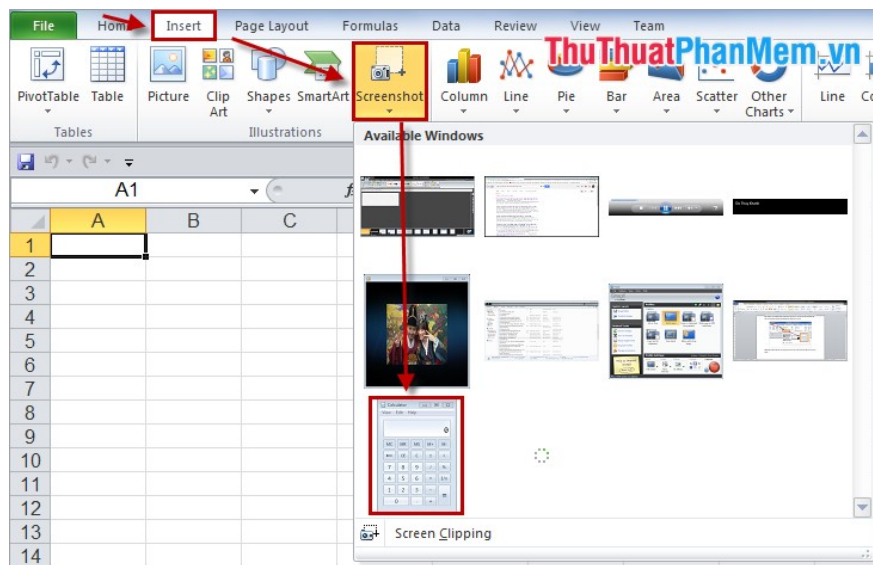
File Home Insert Page Layout Formulas Data Review View Team

ThuThuatPhanMem.vn

PivotTable Table Picture Clip Art Shapes SmartArt Screenshot Column Line Pie Bar Area Scatter Other Charts Line Co

Tables Illustrations

Available Windows

A1

A B C

1
2
3
4
5
6
7
8
9
10
11
12
13
14

Screen Clipping